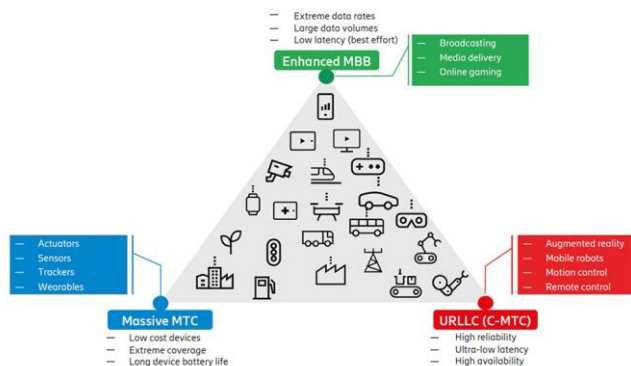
– Extreme data rates
– Large data volumes
– Low latency (best effort)

Enhanced MBB

– Broadcasting
– Media delivery
– Online gaming

– Actuators
– Sensors
– Trackers
– Wearables

Massive MTC

– Low cost devices
– Extreme coverage
– Long device battery life

– Augmented reality
– Mobile robots
– Motion control
– Remote control

URLLC (C-MTC)

– High reliability
– Ultra-low latency
– High availability